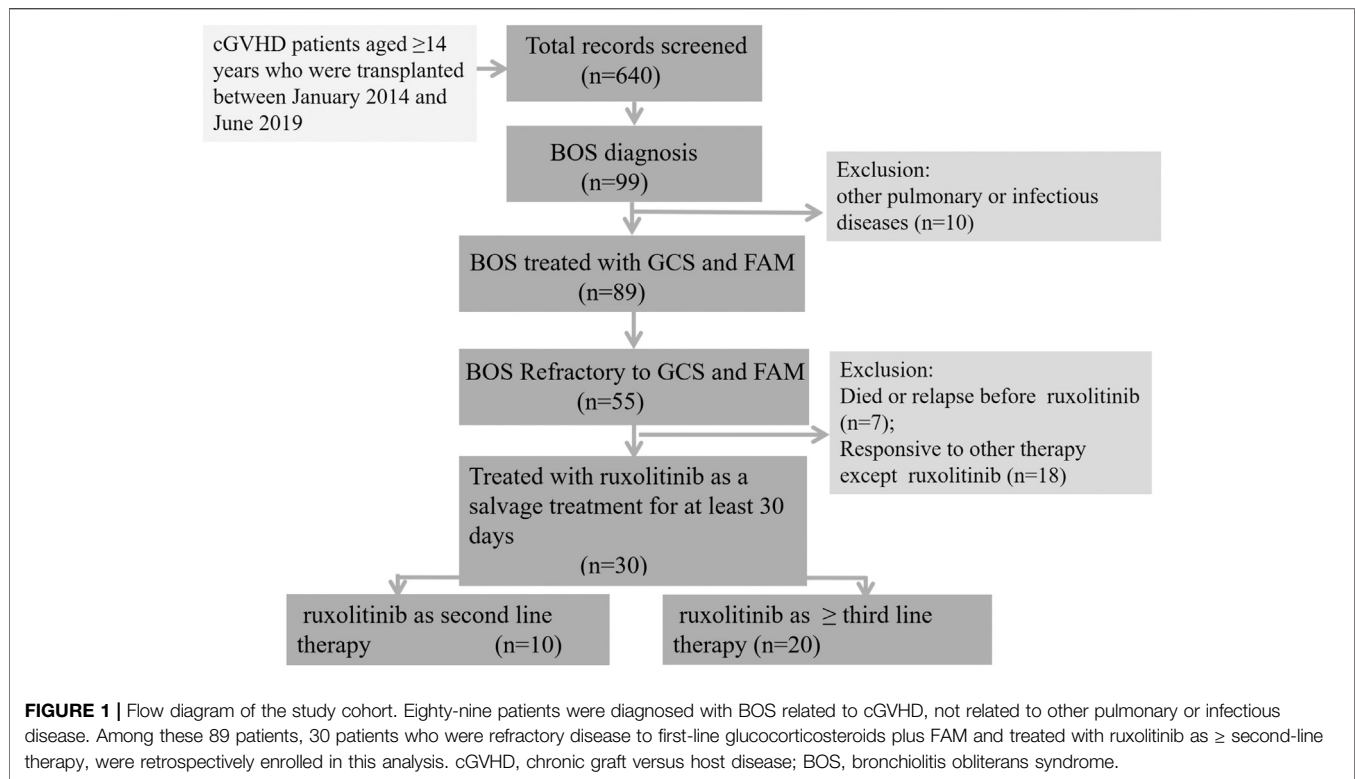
cGVHD patients aged ≥14 years who were transplanted between January 2014 and June 2019

Total records screened (n=640)

BOS diagnosis (n=99)

Exclusion: other pulmonary or infectious diseases (n=10)

BOS treated with GCS and FAM (n=89)

BOS Refractory to GCS and FAM (n=55)

Exclusion: Died or relapse before ruxolitinib (n=7); Responsive to other therapy except ruxolitinib (n=18)

Treated with ruxolitinib as a salvage treatment for at least 30 days (n=30)

ruxolitinib as second line therapy (n=10)

ruxolitinib as ≥ third line therapy (n=20)

**FIGURE 1 |** Flow diagram of the study cohort. Eighty-nine patients were diagnosed with BOS related to cGVHD, not related to other pulmonary or infectious disease. Among these 89 patients, 30 patients who were refractory disease to first-line glucocorticosteroids plus FAM and treated with ruxolitinib as ≥ second-line therapy, were retrospectively enrolled in this analysis. cGVHD, chronic graft versus host disease; BOS, bronchiolitis obliterans syndrome.